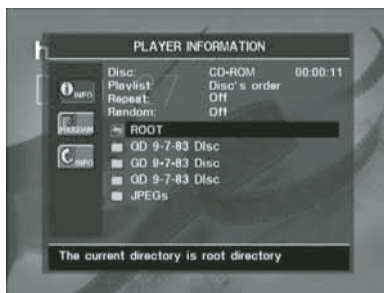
PLAYER INFORMATION

INFO

PROGRAM

INFO

Disc: CD-ROM 00:00:11
Playlist: Disc's order
Repeat: Off
Random: Off

ROOT
GD 9-7-83 Disc
GD 9-7-83 Disc
GD 9-7-83 Disc
JPEGs

The current directory is root directory